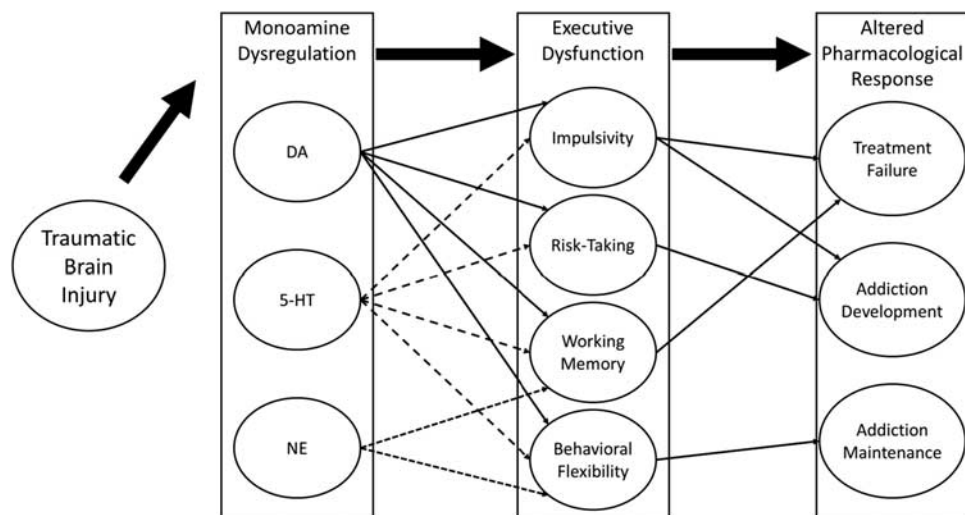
Traumatic Brain Injury

Monoamine Dysregulation

DA

5-HT

NE

Executive Dysfunction

Impulsivity

Risk-Taking

Working Memory

Behavioral Flexibility

Altered Pharmacological Response

Treatment Failure

Addiction Development

Addiction Maintenance